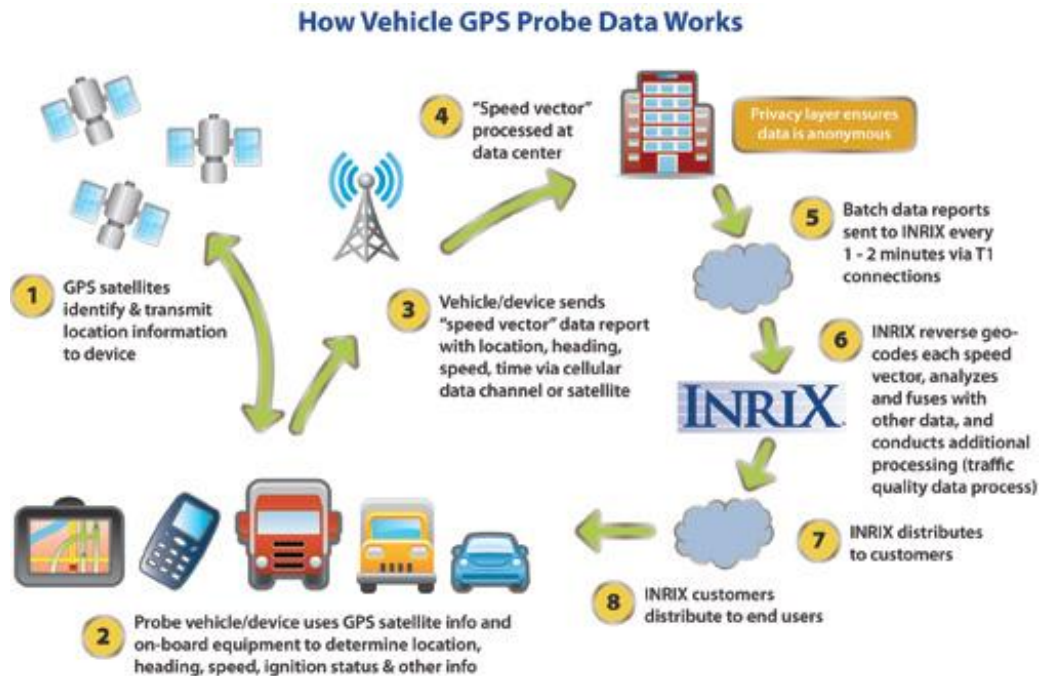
How Vehicle GPS Probe Data Works

1 GPS satellites identify & transmit location information to device

4 "Speed vector" processed at data center

Privacy layer ensures data is anonymous

5 Batch data reports sent to INRIX every 1 - 2 minutes via T1 connections

3 Vehicle/device sends "speed vector" data report with location, heading, speed, time via cellular data channel or satellite

6 INRIX reverse geocodes each speed vector, analyzes and fuses with other data, and conducts additional processing (traffic quality data process)

INRIX

7 INRIX distributes to customers

8 INRIX customers distribute to end users

2 Probe vehicle/device uses GPS satellite info and on-board equipment to determine location, heading, speed, ignition status & other info